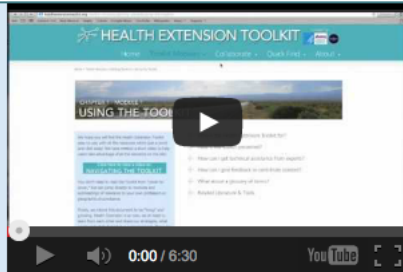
HEALTH EXTENSION TOOLKIT

Home Collaborate Quick Find About

USING THE TOOL

NAVIGATING THE TOOLKIT

How can I get technical assistance from experts?

How can I give feedback on toolkit content?

What about a glossary of terms?

Related Resources & Tools

0:00 / 6:30

YouTube